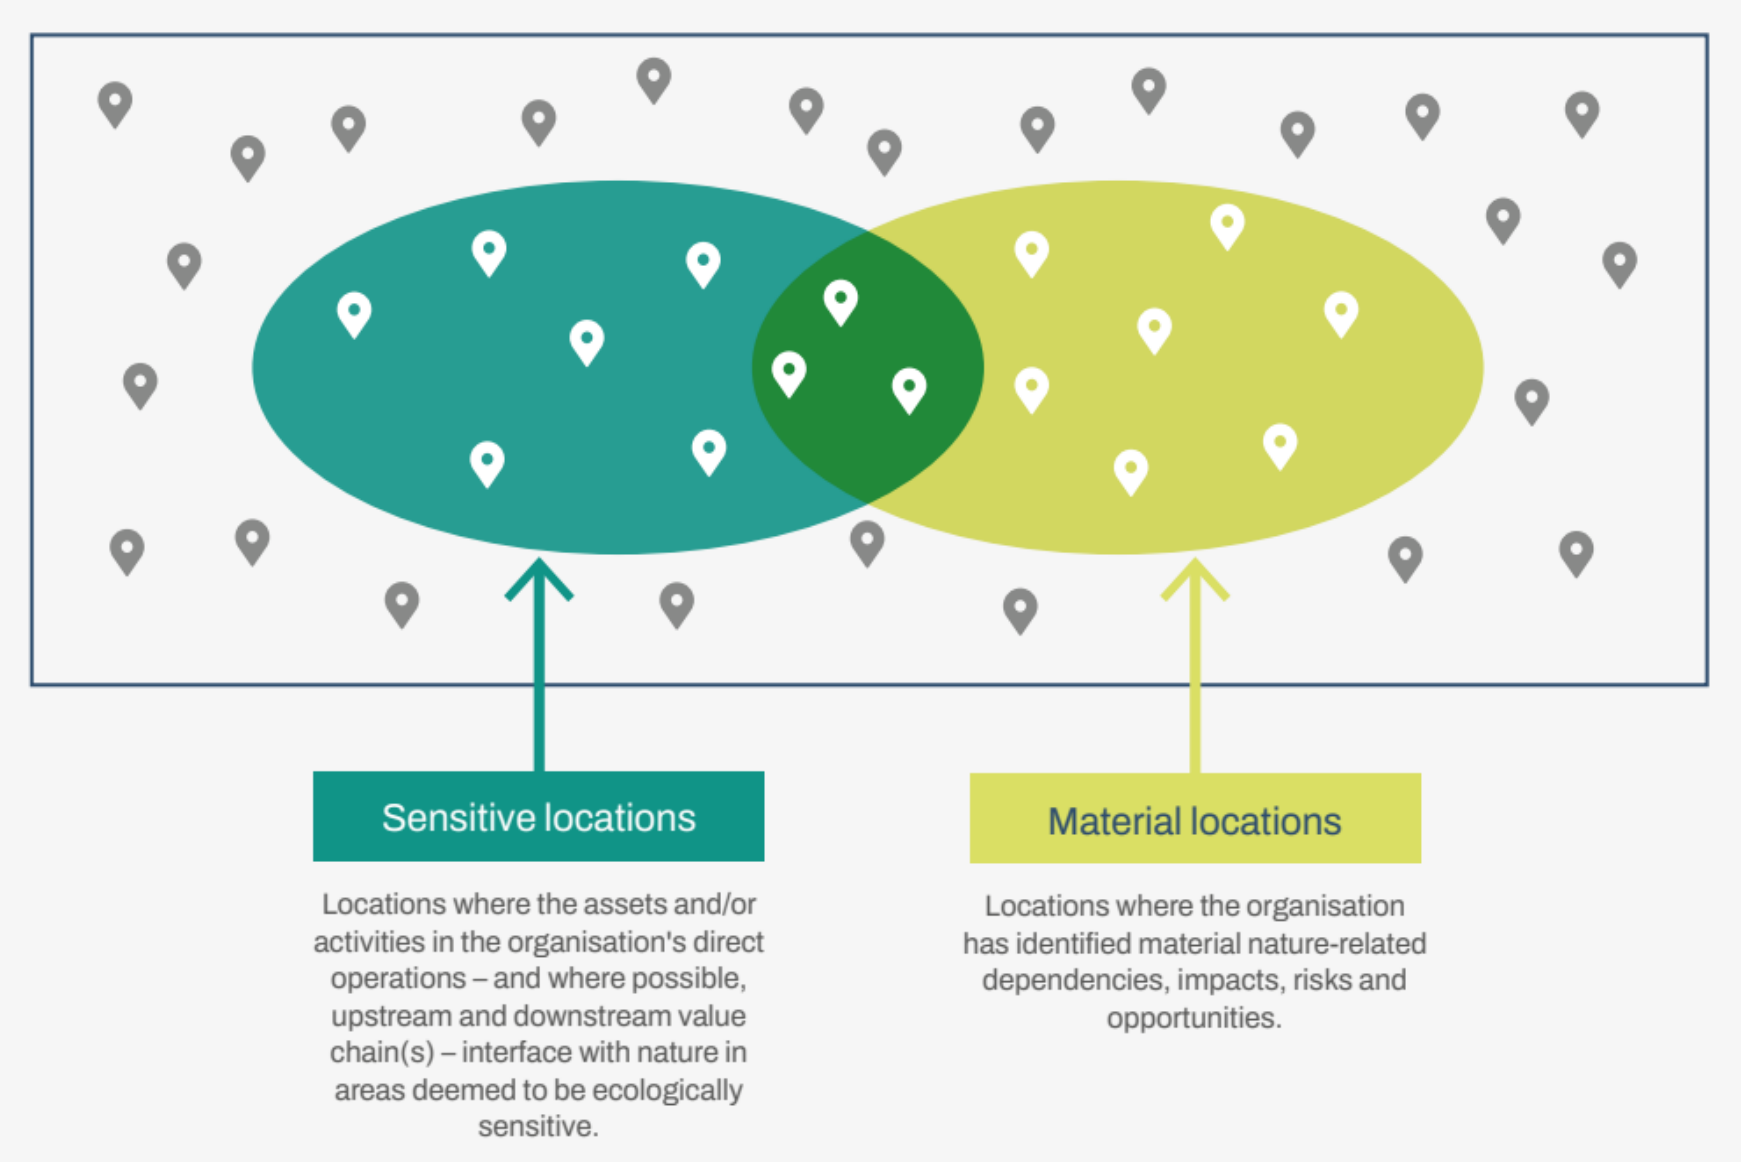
Sensitive locations

Locations where the assets and/or activities in the organisation's direct operations – and where possible, upstream and downstream value chain(s) – interface with nature in areas deemed to be ecologically sensitive.

Material locations

Locations where the organisation has identified material nature-related dependencies, impacts, risks and opportunities.